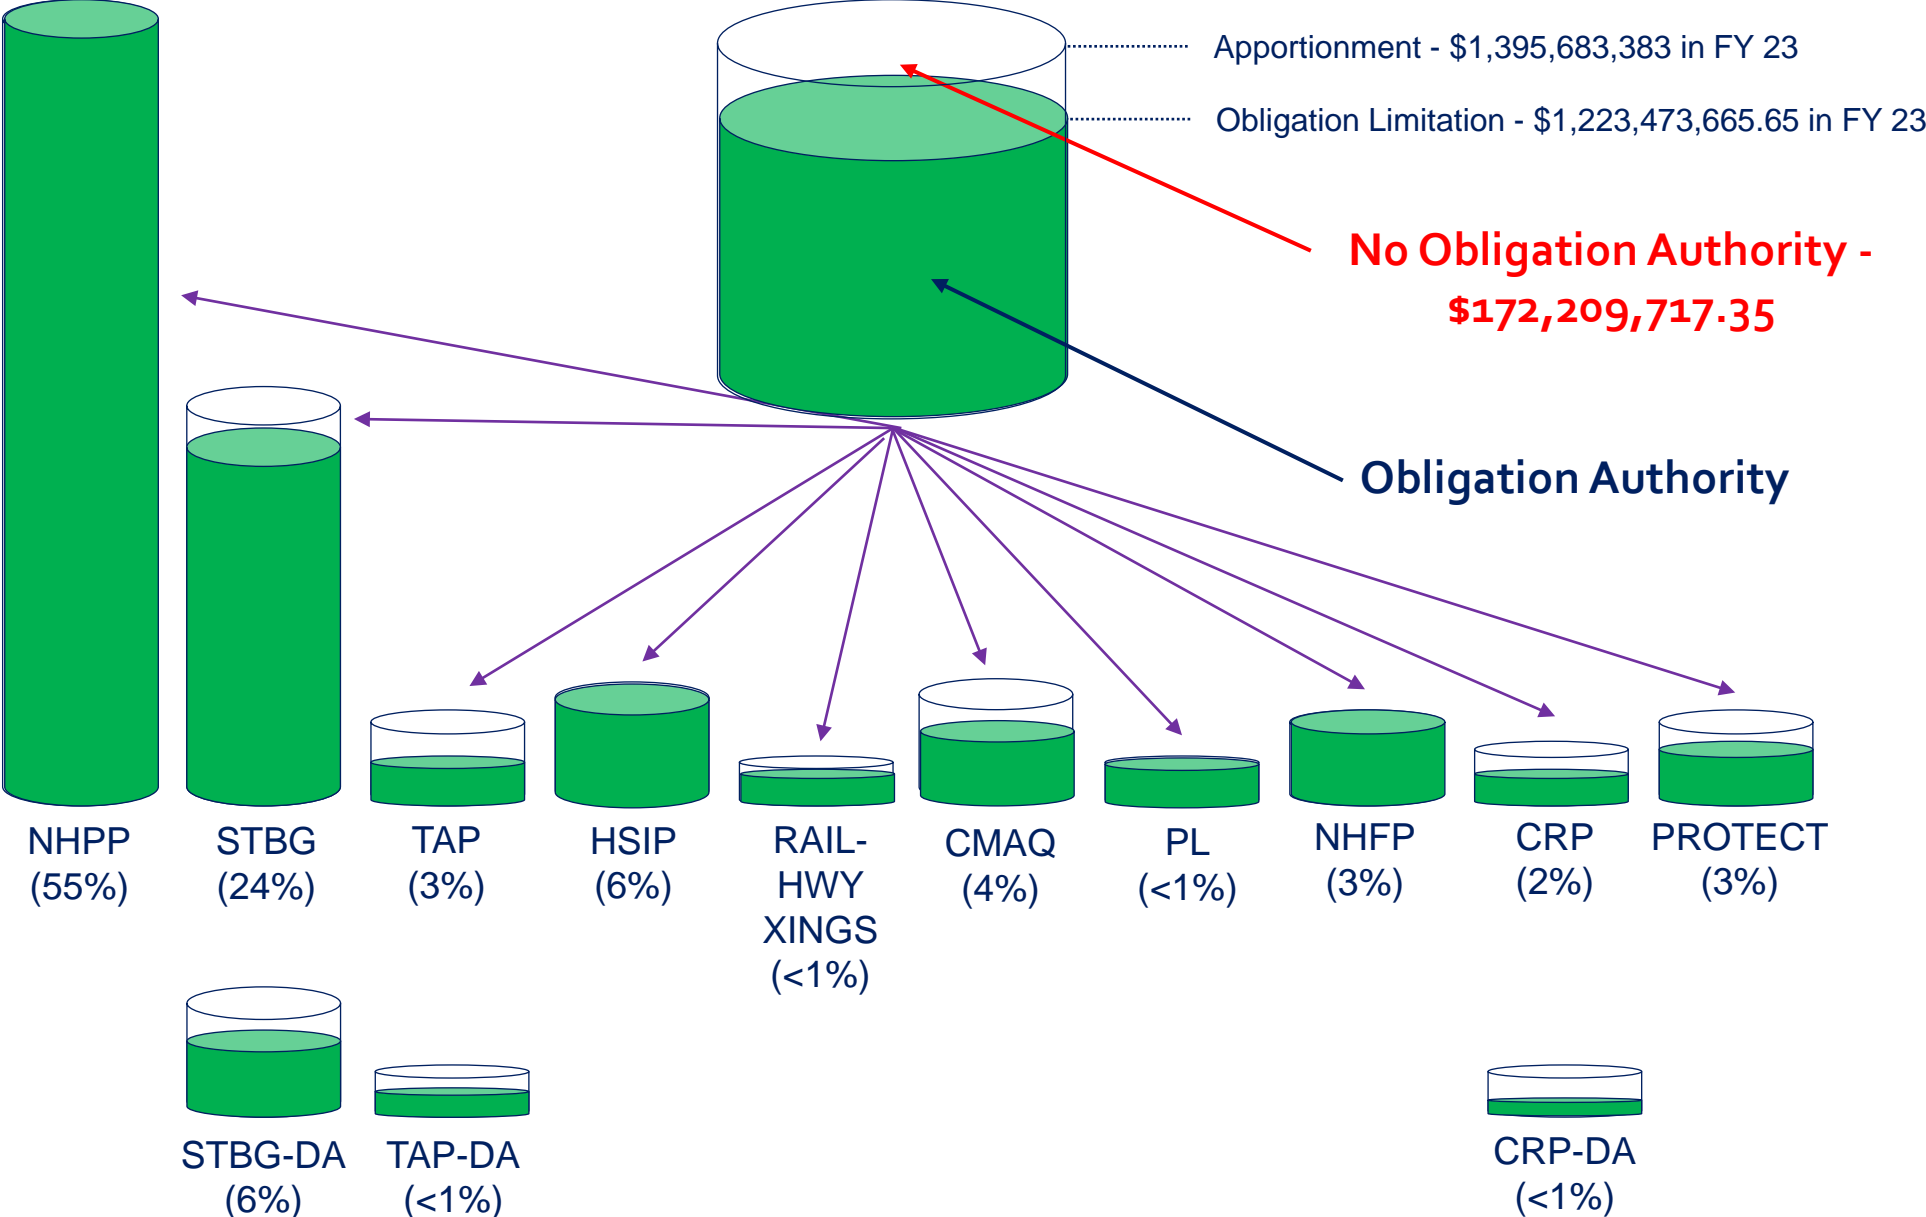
Apportionment - $1,395,683,383 in FY 23

Obligation Limitation - $1,223,473,665.65 in FY 23

No Obligation Authority - $172,209,717.35

Obligation Authority

NHPP (55%)

STBG (24%)

TAP (3%)

HSIP (6%)

RAIL-HWY XINGS (<1%)

CMAQ (4%)

PL (<1%)

NHFP (3%)

CRP (2%)

PROTECT (3%)

STBG-DA (6%)

TAP-DA (<1%)

CRP-DA (<1%)